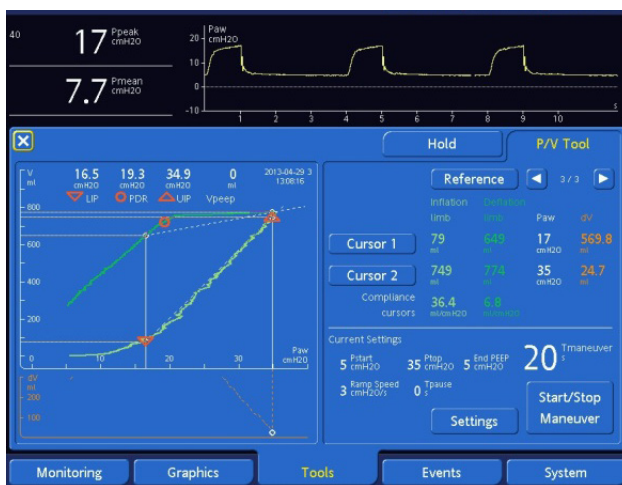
40

17 Ppeak cmH2O

7.7 Pmean cmH2O

Paw cmH2O

20
10
0
-10

1 2 3 4 5 6 7 8 9 10

s

Hold

P/V Tool

V ml

16.5 cmH2O LIP

19.3 cmH2O PDR

34.9 cmH2O UIP

0 ml Vpeep

2013-04-29 3 13:08:16

800
600
400
200
0

10 20 30

Paw cmH2O

dV ml
200
100

Reference

3/3

Inflation limb

Deflation limb

Paw

dV

Cursor 1

79 ml

649 ml

17 cmH2O

569.8 ml

Cursor 2

749 ml

774 ml

35 cmH2O

24.7 ml

Compliance cursors

36.4 ml/cmH2O

6.8 ml/cmH2O

Current Settings

5 Pstart cmH2O

35 Ptop cmH2O

5 End PEEP cmH2O

20 Tmaneuver s

3 Ramp Speed cmH2O/s

0 Tpause s

Settings

Start/Stop Maneuver

Monitoring

Graphics

Tools

Events

System